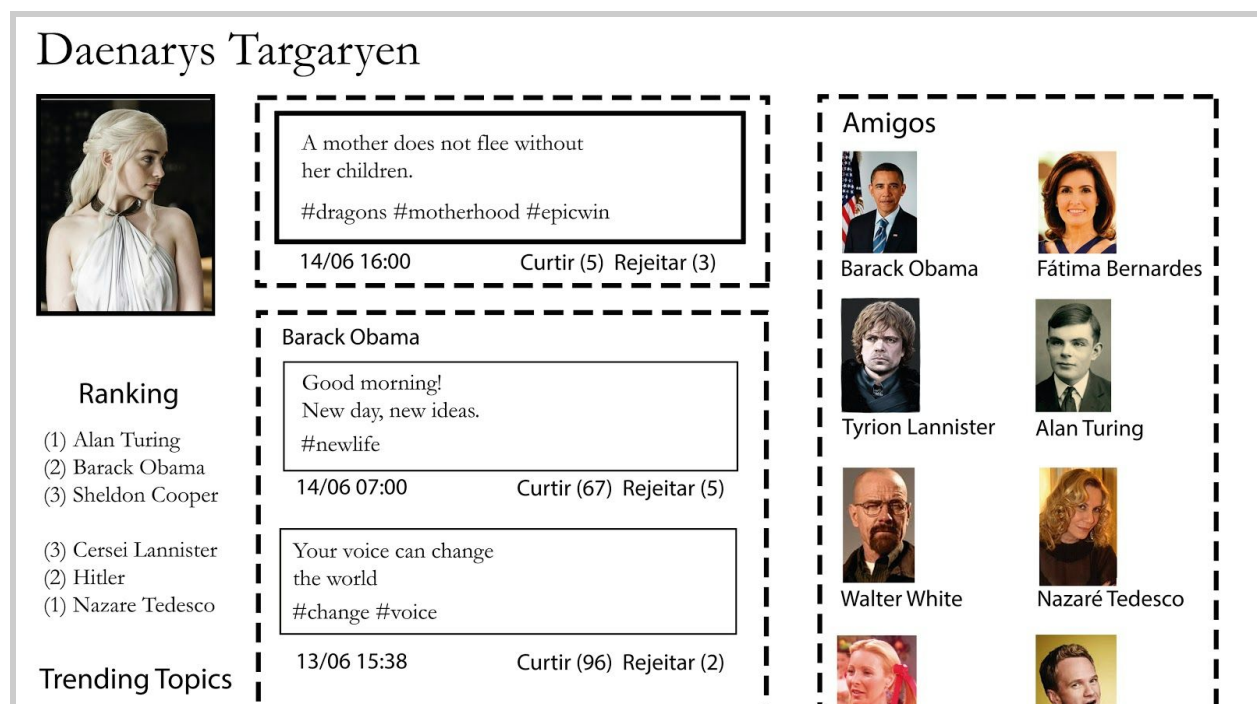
Daenarys Targaryen

A mother does not flee without her children.

#dragons #motherhood #epicwin

14/06 16:00 Curtir (5) Rejeitar (3)

Barack Obama

Good morning!
New day, new ideas.

#newlife

14/06 07:00 Curtir (67) Rejeitar (5)

Your voice can change the world

#change #voice

13/06 15:38 Curtir (96) Rejeitar (2)

Amigos

Barack Obama

Fátima Bernardes

Tyrion Lannister

Alan Turing

Walter White

Nazaré Tedesco

Ranking

(1) Alan Turing
(2) Barack Obama
(3) Sheldon Cooper

(3) Cersei Lannister
(2) Hitler
(1) Nazare Tedesco

Trending Topics